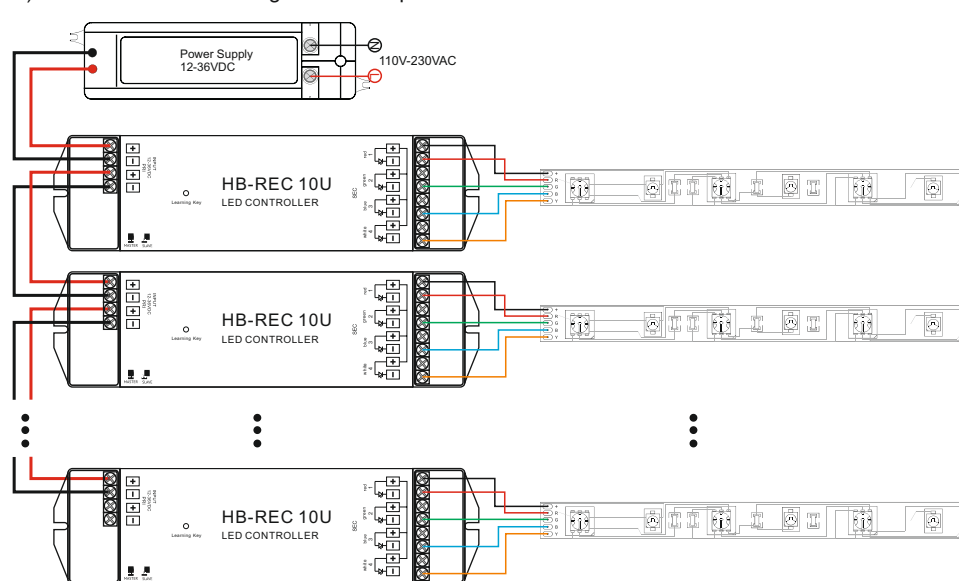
Power Supply
12-36VDC

110V-230VAC

HB-REC 10U
LED CONTROLLER
Learning Key
MASTER SLAVE
SEC
red
green
blue
white

HB-REC 10U
LED CONTROLLER
Learning Key
MASTER SLAVE
SEC
red
green
blue
white

HB-REC 10U
LED CONTROLLER
Learning Key
MASTER SLAVE
SEC
red
green
blue
white